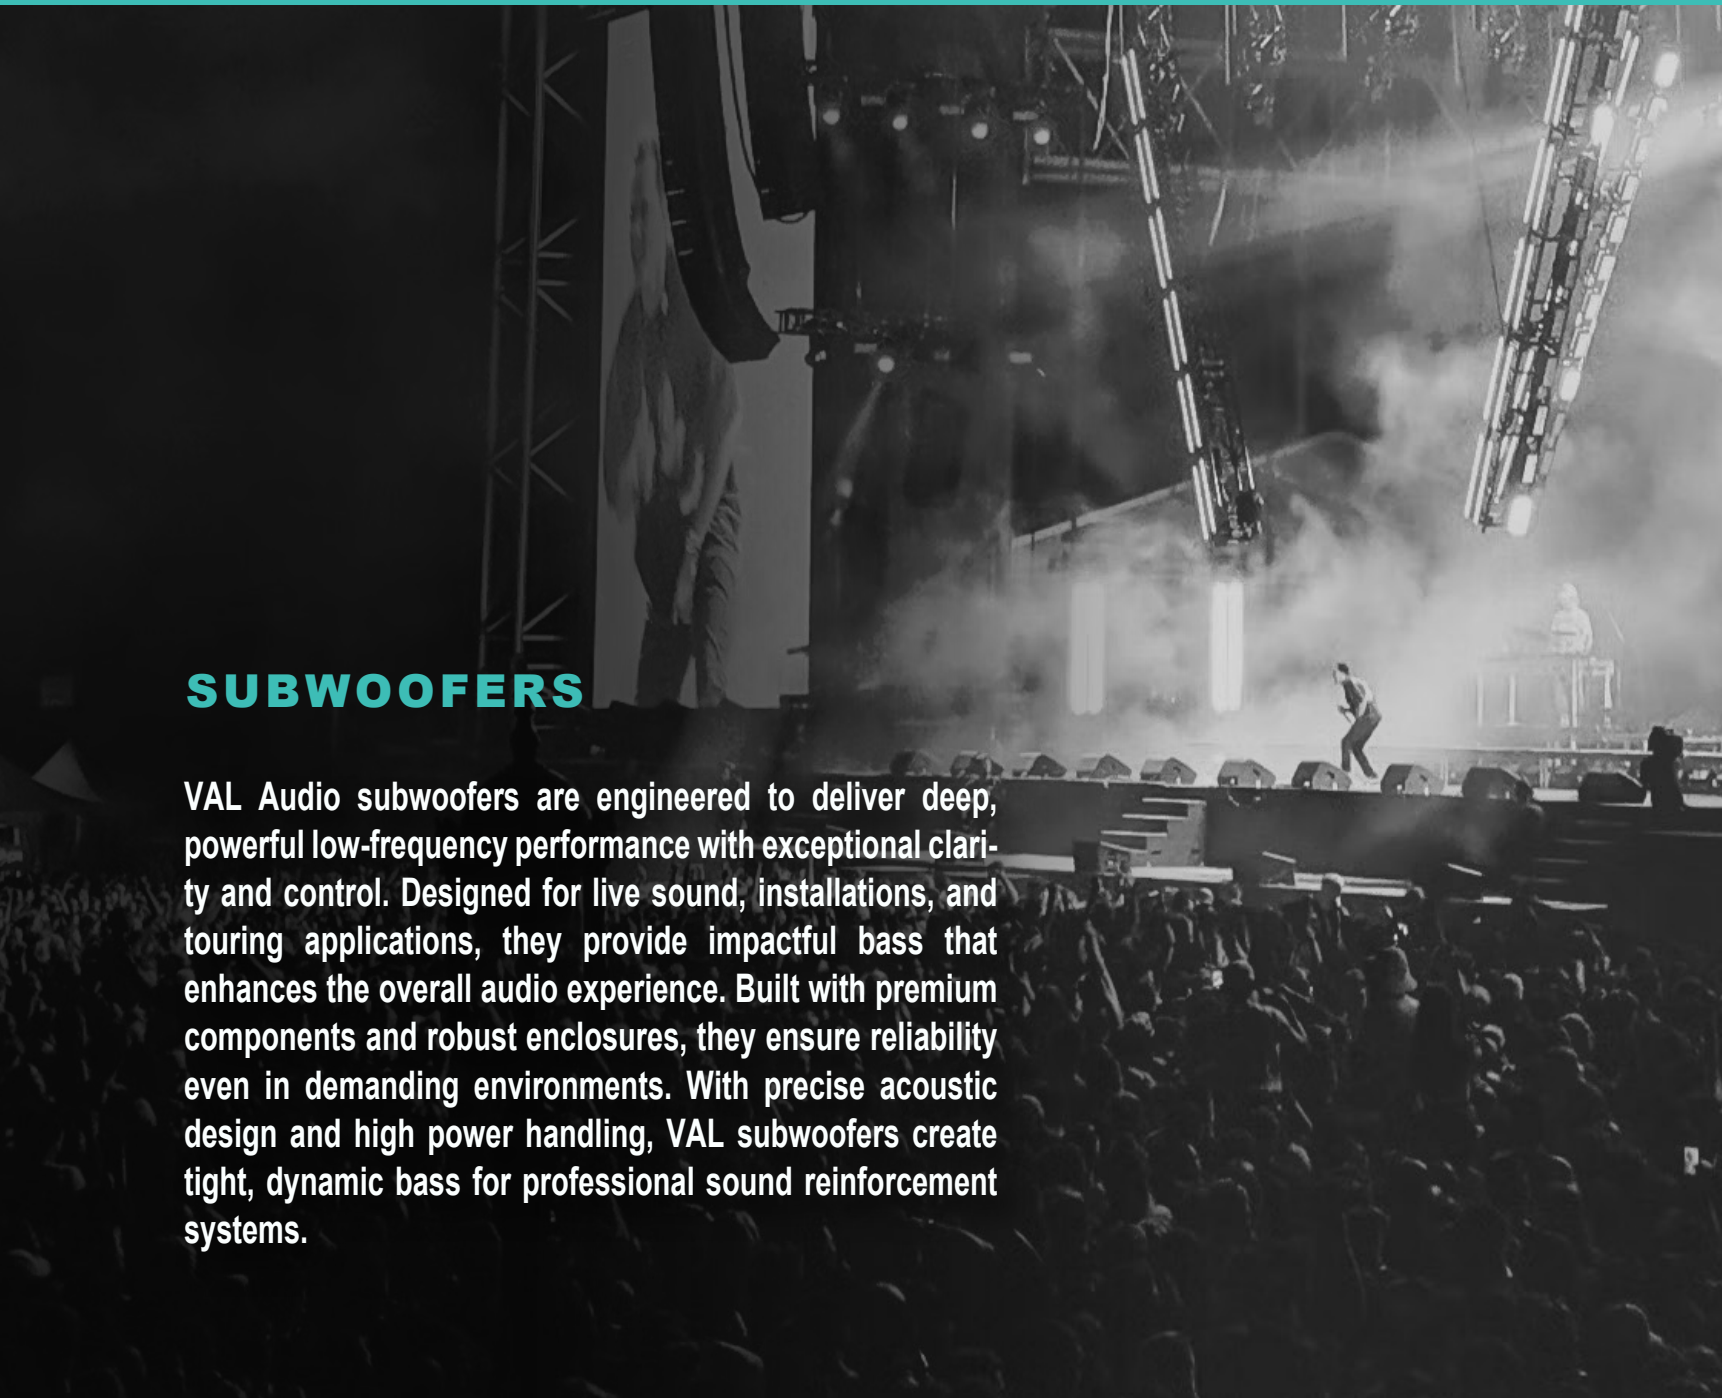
SUBWOOFERS

VAL Audio subwoofers are engineered to deliver deep, powerful low-frequency performance with exceptional clarity and control. Designed for live sound, installations, and touring applications, they provide impactful bass that enhances the overall audio experience. Built with premium components and robust enclosures, they ensure reliability even in demanding environments. With precise acoustic design and high power handling, VAL subwoofers create tight, dynamic bass for professional sound reinforcement systems.